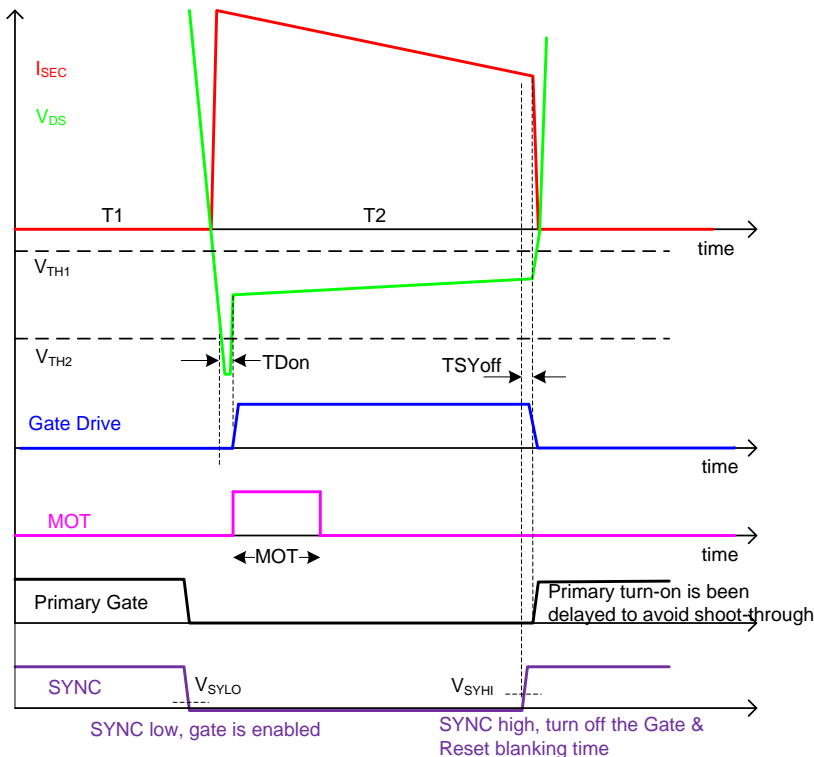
$I_{SEC}$

$V_{DS}$

T1

T2

time

$V_{TH1}$

$V_{TH2}$

TDon

TSYoff

Gate Drive

time

MOT

MOT

time

Primary Gate

Primary turn-on is been delayed to avoid shoot-through

SYNC

$V_{SYLO}$

$V_{SYHI}$

SYNC low, gate is enabled

SYNC high, turn off the Gate & Reset blanking time